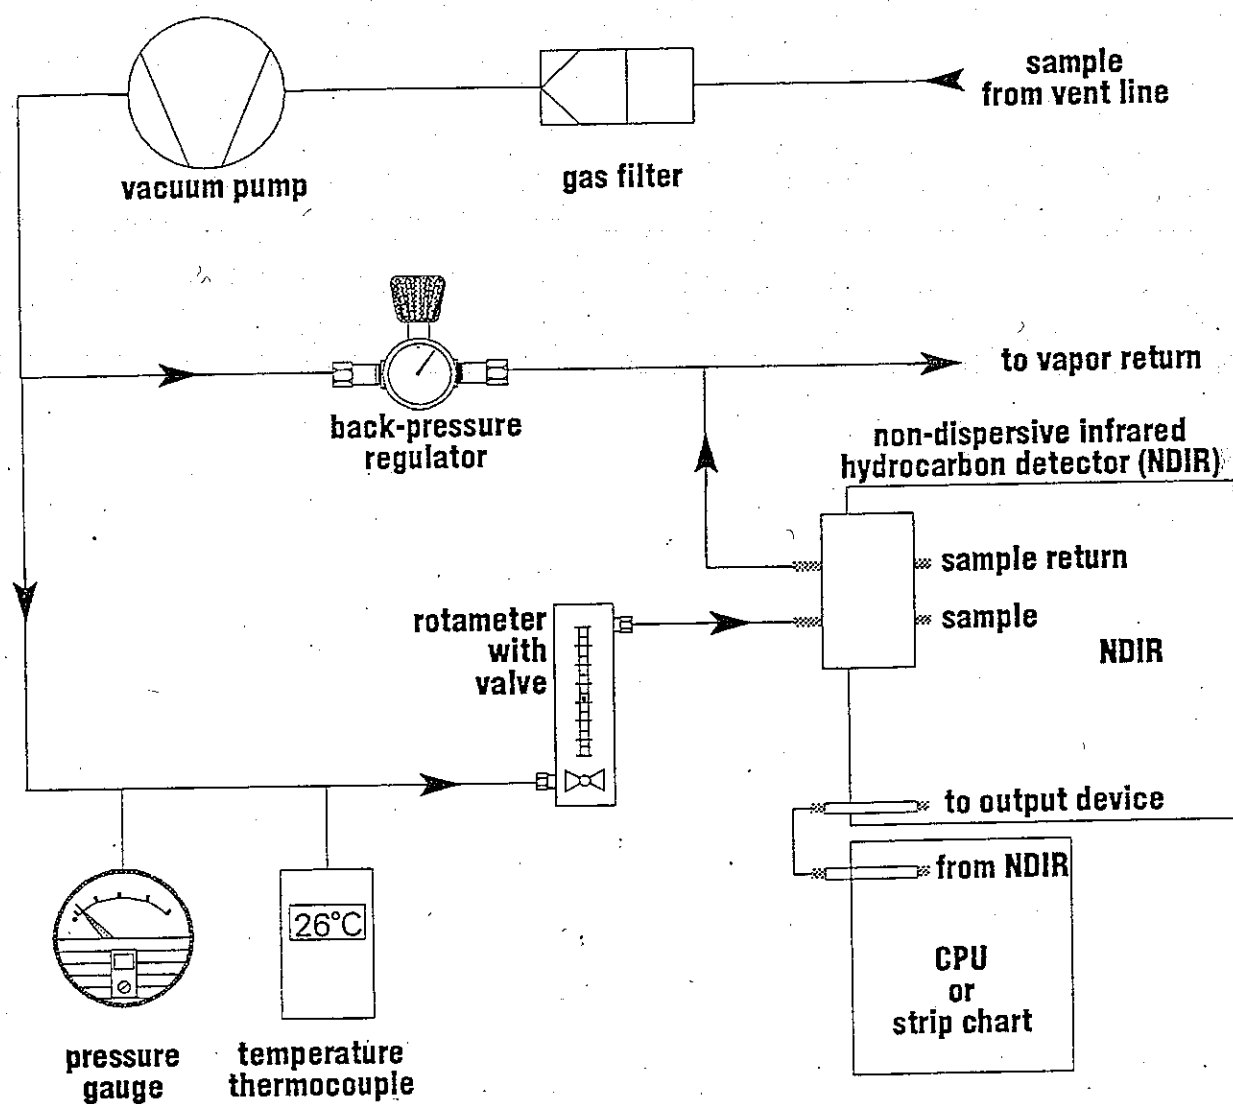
sample
from vent line

vacuum pump

gas filter

to vapor return

back-pressure regulator

non-dispersive infrared hydrocarbon detector (NDIR)

sample return

sample

NDIR

rotameter with valve

to output device

from NDIR

26°C

CPU
or
strip chart

pressure gauge

temperature thermocouple